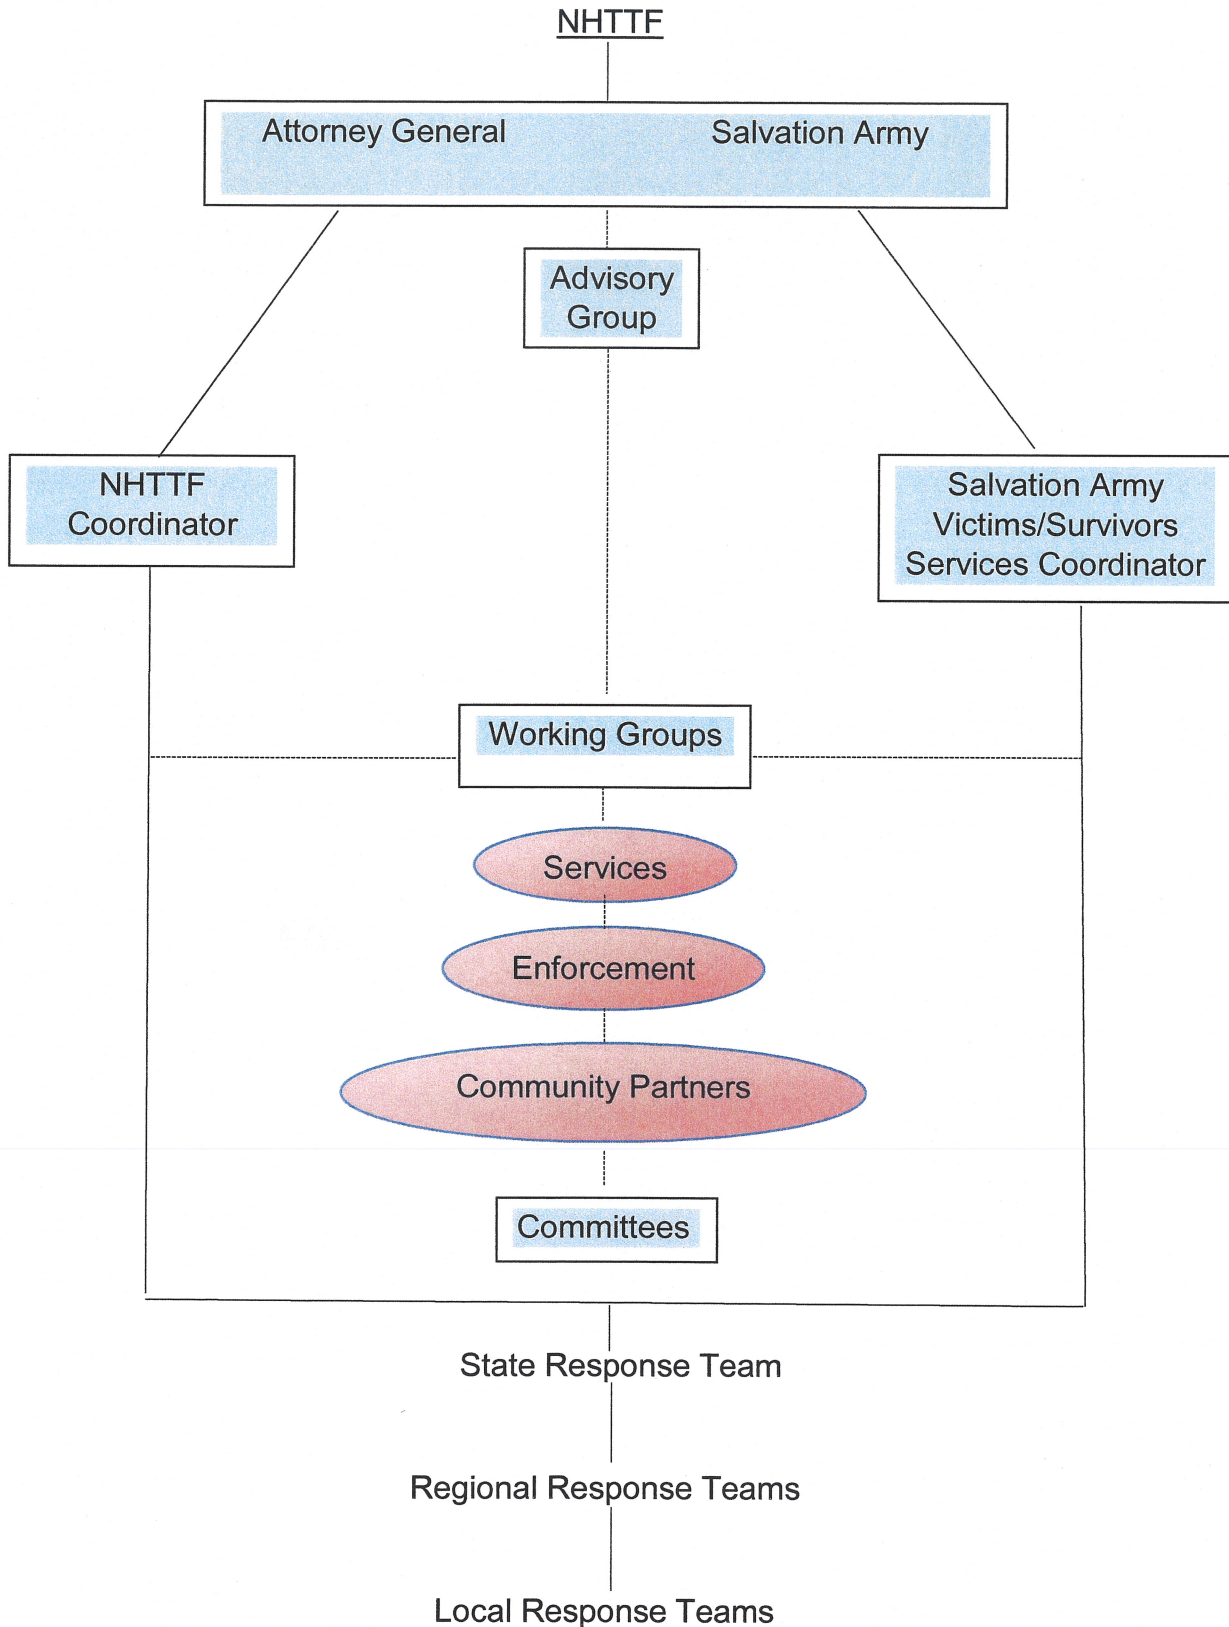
NHTTF

Attorney General

Salvation Army

Advisory Group

NHTTF Coordinator

Salvation Army Victims/Survivors Services Coordinator

Working Groups

Services

Enforcement

Community Partners

Committees

State Response Team

Regional Response Teams

Local Response Teams